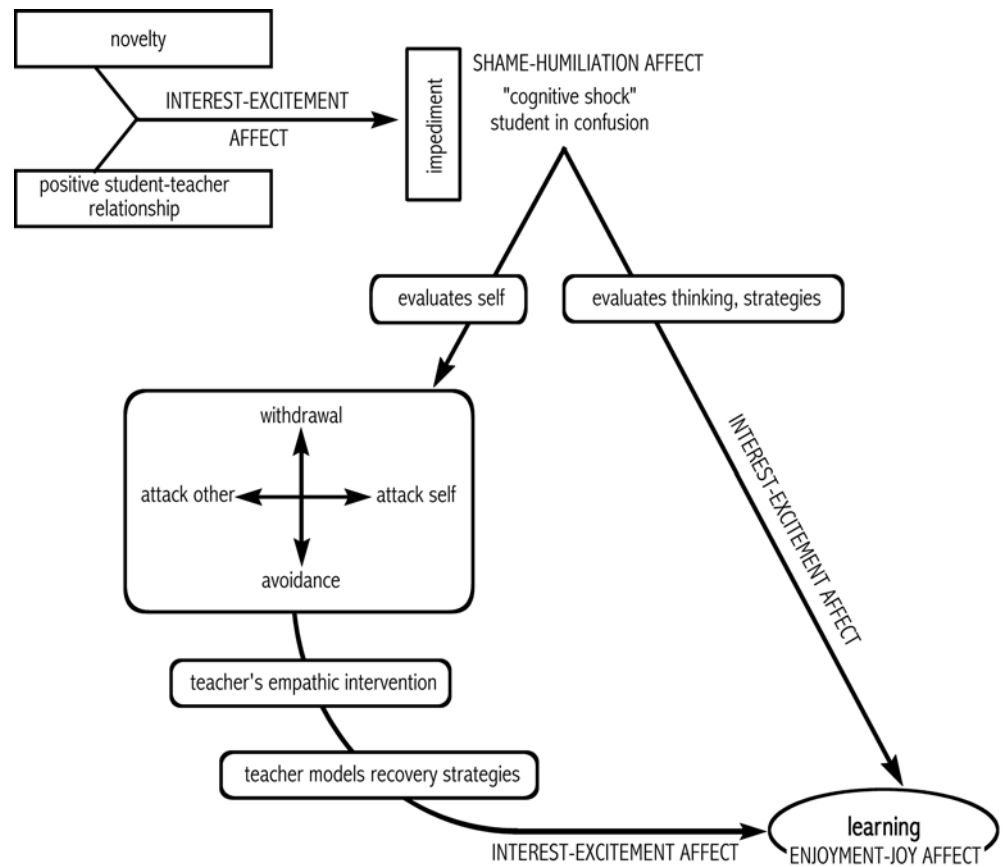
novelty

positive student-teacher relationship

INTEREST-EXCITEMENT AFFECT

impediment

SHAME-HUMILIATION AFFECT
"cognitive shock"
student in confusion

evaluates self

evaluates thinking, strategies

withdrawal

attack other

attack self

avoidance

INTEREST-EXCITEMENT AFFECT

teacher's empathic intervention

teacher models recovery strategies

INTEREST-EXCITEMENT AFFECT

learning
ENJOYMENT-JOY AFFECT